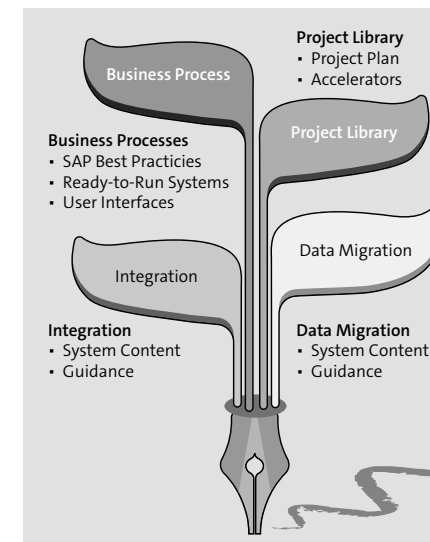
Project Library
• Project Plan
• Accelerators

Business Process

Business Processes
• SAP Best Practicies
• Ready-to-Run Systems
• User Interfaces

Project Library

Integration

Data Migration

Integration
• System Content
• Guidance

Data Migration
• System Content
• Guidance